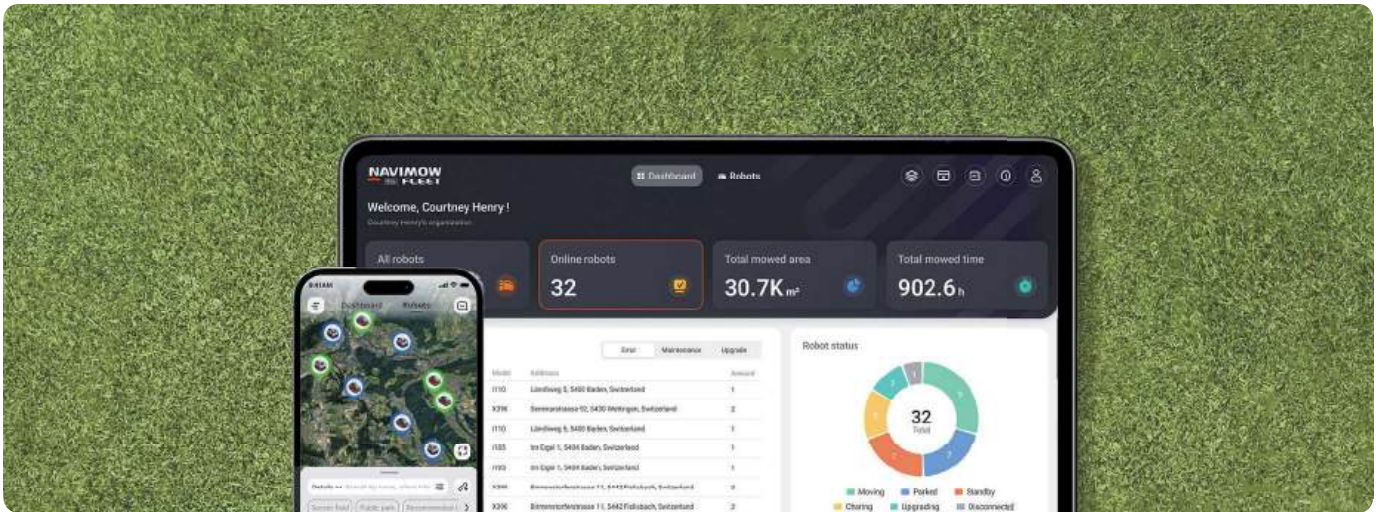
NAVIMOW FLEET

Dashboard

Robots

Welcome, Courtney Henry !

Courtney Henry's organization

All robots

Online robots

32

Total mowed area

30.7K $m^2$

Total mowed time

902.6 h

Error

Maintenance

Upgrade

| Model | Address | Amount |
|---|---|---|
| i110 | Ländliweg 5, 5400 Baden, Switzerland | 1 |
| X390 | Sonnenstrasse 12, 5430 Wettingen, Switzerland | 2 |
| i110 | Ländliweg 5, 5400 Baden, Switzerland | 1 |
| i105 | Im Egel 1, 5404 Baden, Switzerland | 1 |
| i105 | Im Egel 1, 5404 Baden, Switzerland | 1 |
| X390 | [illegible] | 2 |
| X390 | Birmenstorferstrasse 11, 5442 Fislisbach, Switzerland | 2 |

Robot status

32

Total

Moving

Parked

Standby

Charing

Upgrading

Disconnected

9:41AM

Dashboard

Robots

Details

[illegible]

Soccer field

Public park

Recommended